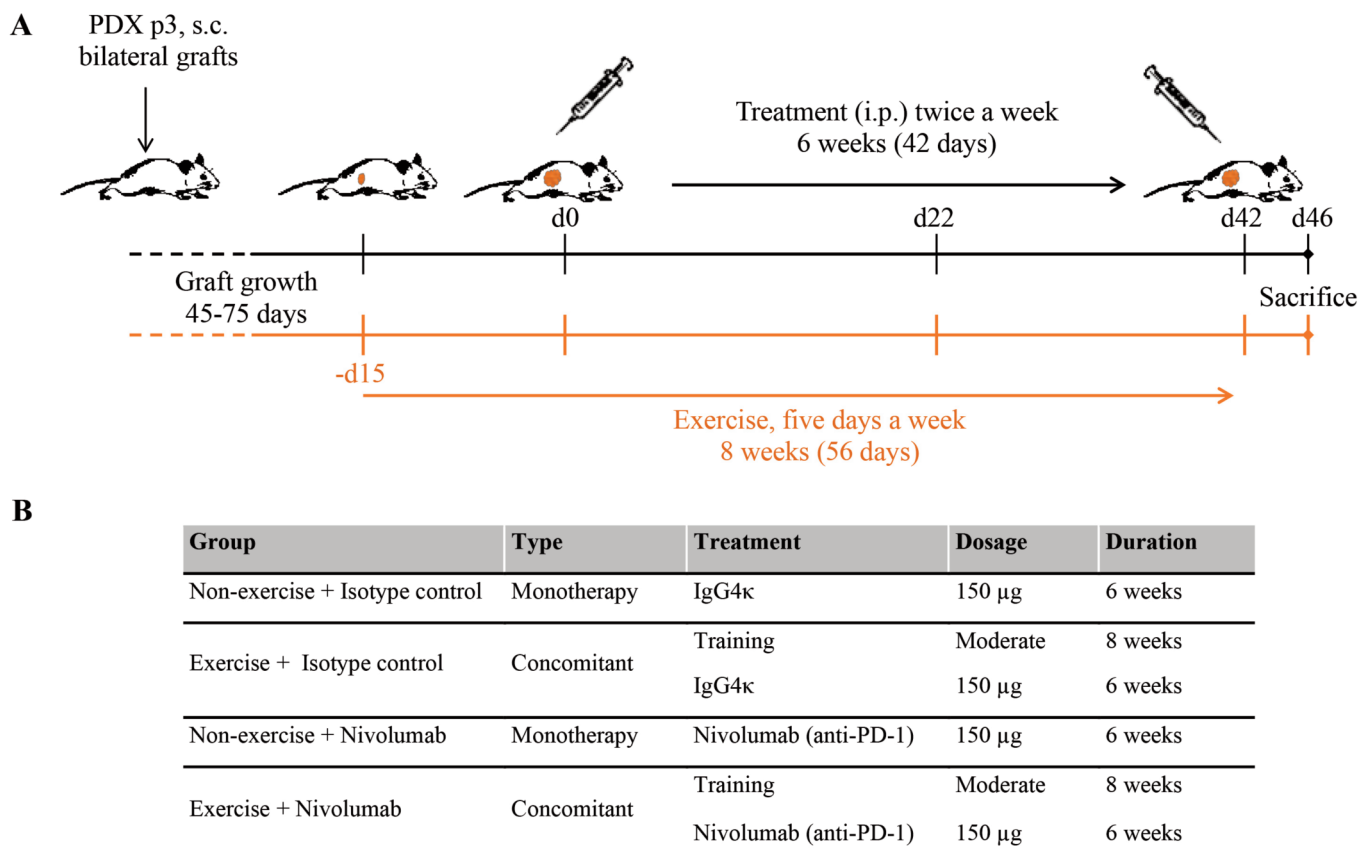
A

PDX p3, s.c. bilateral grafts

Treatment (i.p.) twice a week
6 weeks (42 days)

d0

d22

d42

d46

Graft growth
45-75 days

Sacrifice

-d15

Exercise, five days a week
8 weeks (56 days)

B

| Group | Type | Treatment | Dosage | Duration |
|---|---|---|---|---|
| Non-exercise + Isotype control | Monotherapy | IgG4κ | 150 µg | 6 weeks |
| Exercise + Isotype control | Concomitant | Training | Moderate | 8 weeks |
| | | IgG4κ | 150 µg | 6 weeks |
| Non-exercise + Nivolumab | Monotherapy | Nivolumab (anti-PD-1) | 150 µg | 6 weeks |
| Exercise + Nivolumab | Concomitant | Training | Moderate | 8 weeks |
| | | Nivolumab (anti-PD-1) | 150 µg | 6 weeks |